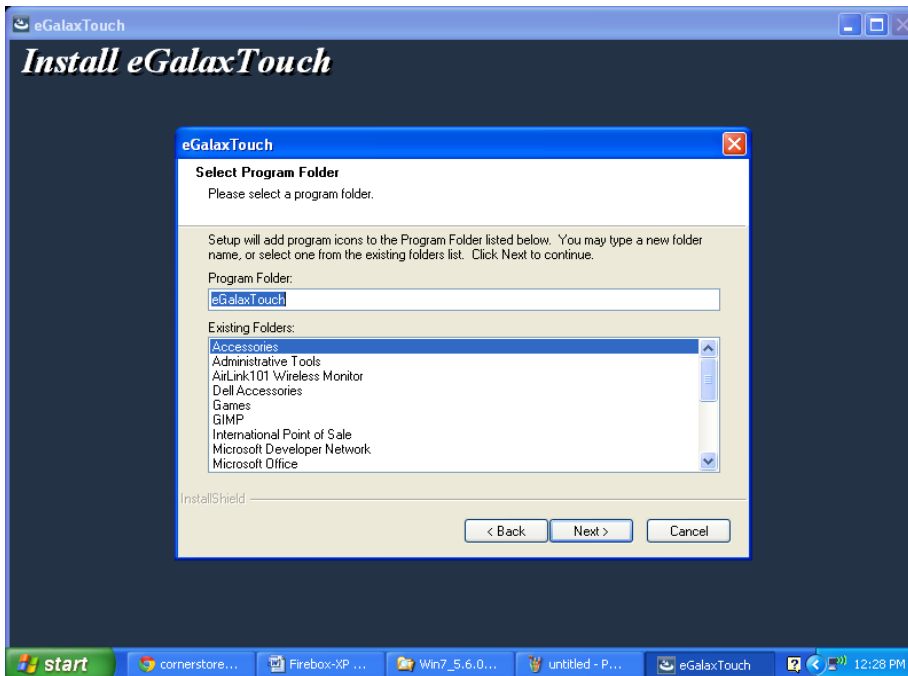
eGalaxTouch

Install eGalaxTouch

eGalaxTouch

Select Program Folder

Please select a program folder.

Setup will add program icons to the Program Folder listed below. You may type a new folder name, or select one from the existing folders list. Click Next to continue.

Program Folder:

eGalaxTouch

Existing Folders:

Accessories
Administrative Tools
AirLink101 Wireless Monitor
Dell Accessories
Games
GIMP
International Point of Sale
Microsoft Developer Network
Microsoft Office

InstallShield

< Back

Next >

Cancel

start

cornerstore...

Firebox-XP ...

Win7_5.6.0...

untitled - P...

eGalaxTouch

12:28 PM